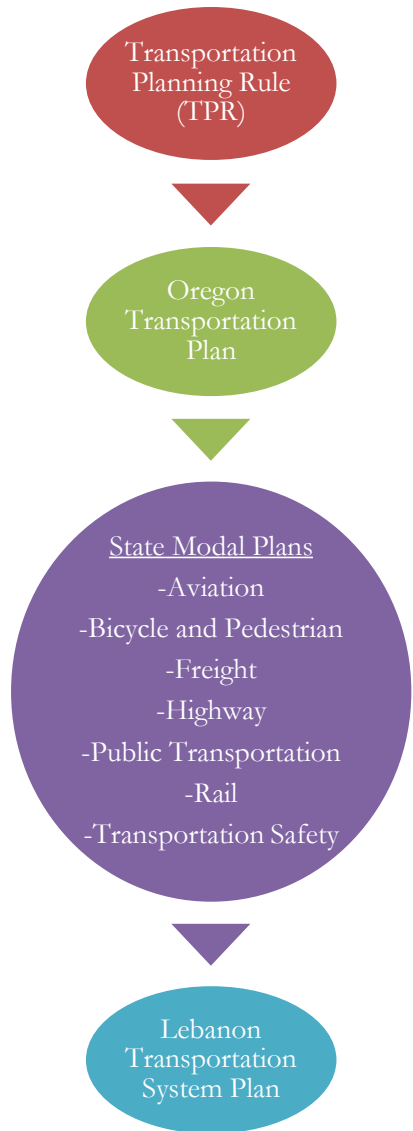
Transportation Planning Rule (TPR)

Oregon Transportation Plan

State Modal Plans
-Aviation
-Bicycle and Pedestrian
-Freight
-Highway
-Public Transportation
-Rail
-Transportation Safety

Lebanon Transportation System Plan